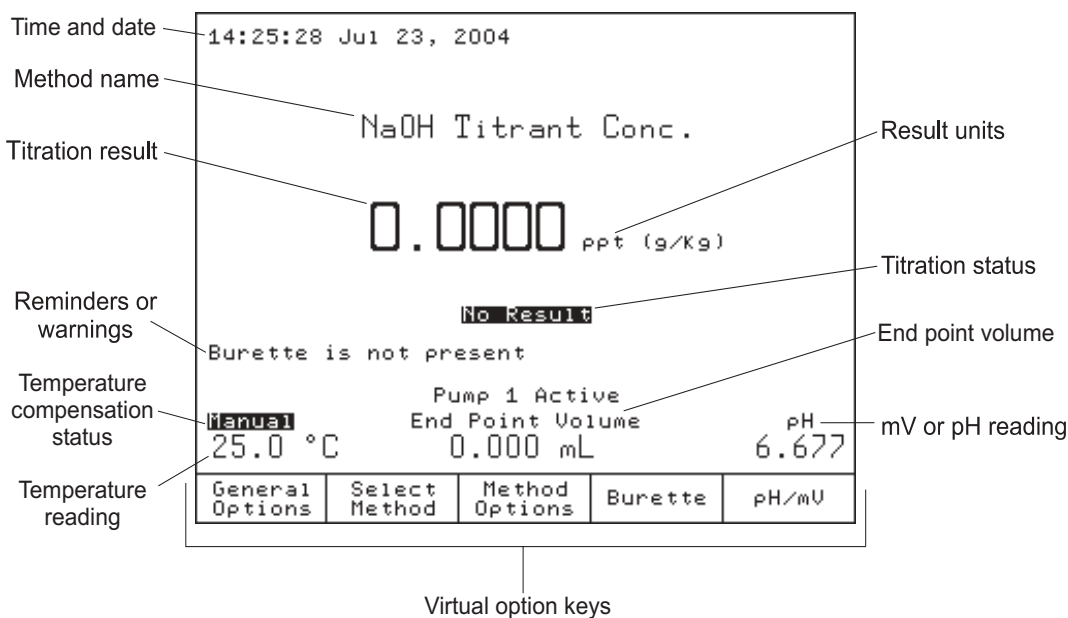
Time and date
14:25:28 Jul 23, 2004

Method name
NaOH Titrant Conc.

Titration result
0.0000 ppt (g/Kg)
Result units

Titration status
No Result

Reminders or warnings
Burette is not present

End point volume

Temperature compensation status
Manual
25.0 °C

Pump 1 Active
End Point Volume
0.000 mL

pH
6.677
mV or pH reading

Temperature reading

| General Options | Select Method | Method Options | Burette | pH/mV |
|---|---|---|---|---|

Virtual option keys